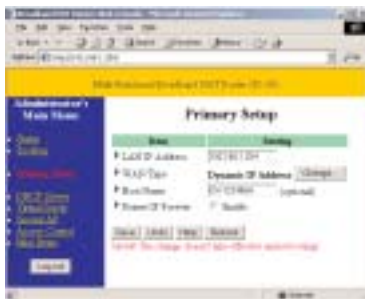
Administrator's Main Menu

Primary Setup

| Item | Setting |
|---|---|
| LAN IP Address | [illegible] |
| WAN Type | Dynamic IP Address Change |
| Host Name | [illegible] (optional) |
| Renew IP Forever | Enable |

Save Undo Help Reboot

Logout